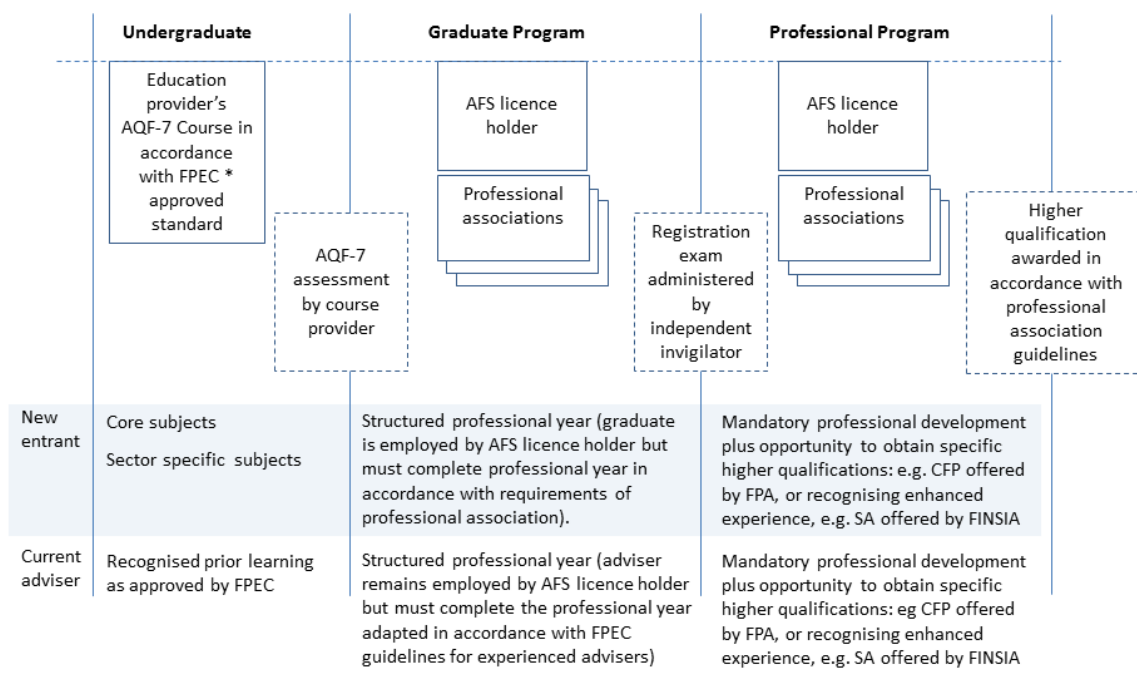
Undergraduate

Graduate Program

Professional Program

Education provider's AQF-7 Course in accordance with FPEC * approved standard

AQF-7 assessment by course provider

AFS licence holder

Professional associations

Registration exam administered by independent invigilator

AFS licence holder

Professional associations

Higher qualification awarded in accordance with professional association guidelines

| | Undergraduate | Graduate Program | Professional Program |
|---|---|---|---|
| New entrant | Core subjects<br>Sector specific subjects | Structured professional year (graduate is employed by AFS licence holder but must complete professional year in accordance with requirements of professional association). | Mandatory professional development plus opportunity to obtain specific higher qualifications: e.g. CFP offered by FPA, or recognising enhanced experience, e.g. SA offered by FINSIA |
| Current adviser | Recognised prior learning as approved by FPEC | Structured professional year (adviser remains employed by AFS licence holder but must complete the professional year adapted in accordance with FPEC guidelines for experienced advisers) | Mandatory professional development plus opportunity to obtain specific higher qualifications: eg CFP offered by FPA, or recognising enhanced experience, e.g. SA offered by FINSIA |